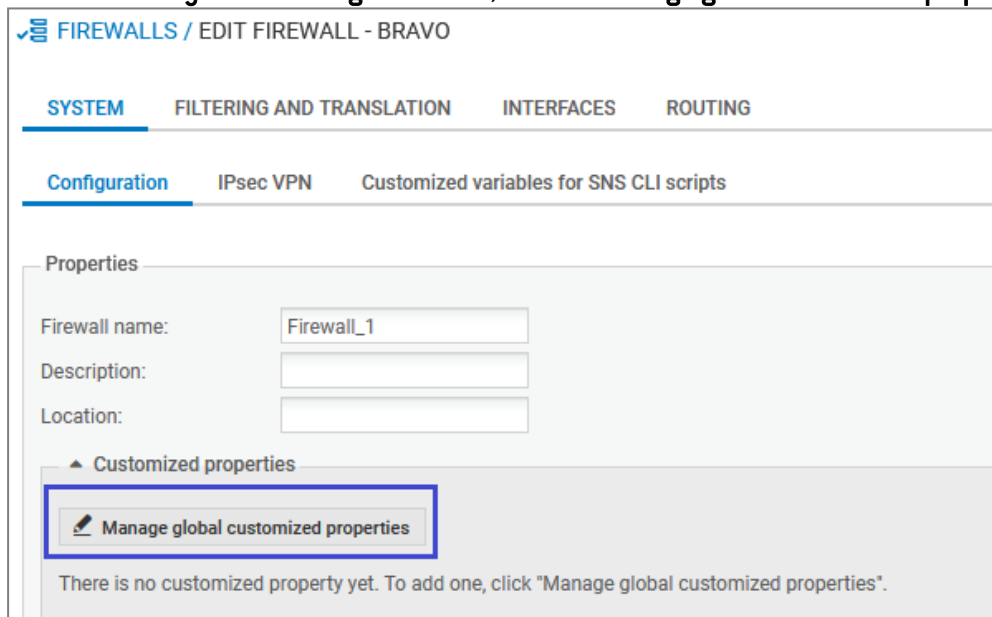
FIREWALLS / EDIT FIREWALL - BRAVO

SYSTEM FILTERING AND TRANSLATION INTERFACES ROUTING

Configuration IPsec VPN Customized variables for SNS CLI scripts

Properties

Firewall name: Firewall_1

Description:

Location:

Customized properties

Manage global customized properties

There is no customized property yet. To add one, click "Manage global customized properties".